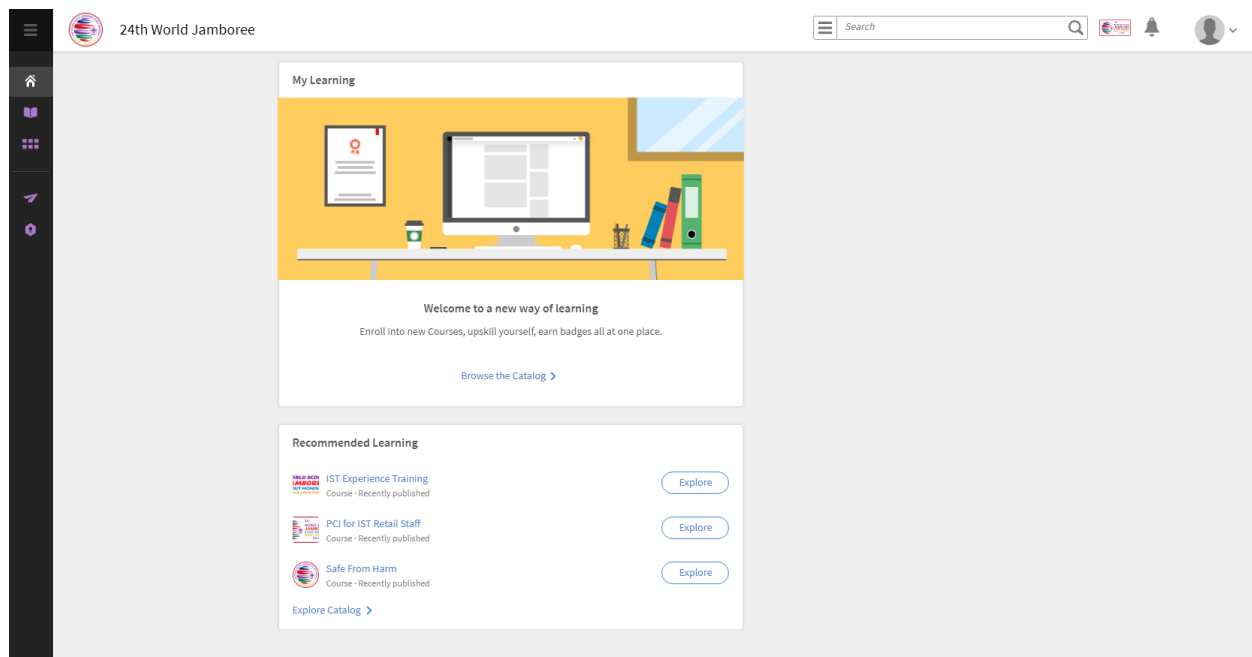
24th World Jamboree

Search

My Learning

Welcome to a new way of learning

Enroll into new Courses, upskill yourself, earn badges all at one place.

Browse the Catalog

Recommended Learning

IST Experience Training
Course • Recently published
Explore

PCI for IST Retail Staff
Course • Recently published
Explore

Safe From Harm
Course • Recently published
Explore

Explore Catalog